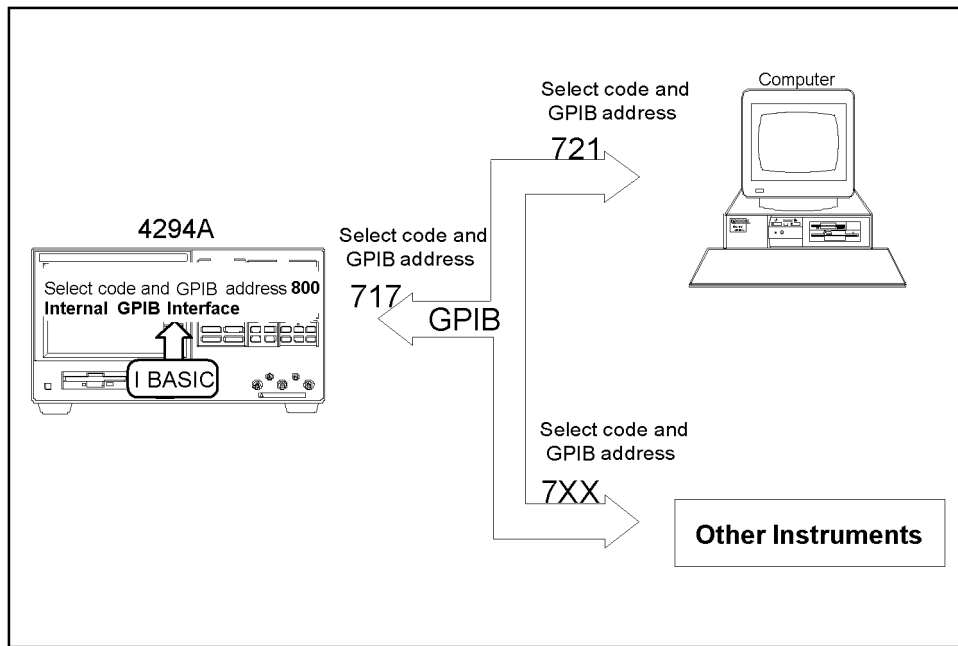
Computer

Select code and GPIB address

721

4294A

Select code and GPIB address 800
Internal GPIB Interface

I BASIC

Select code and GPIB address

717

GPIB

Select code and GPIB address

7XX

Other Instruments